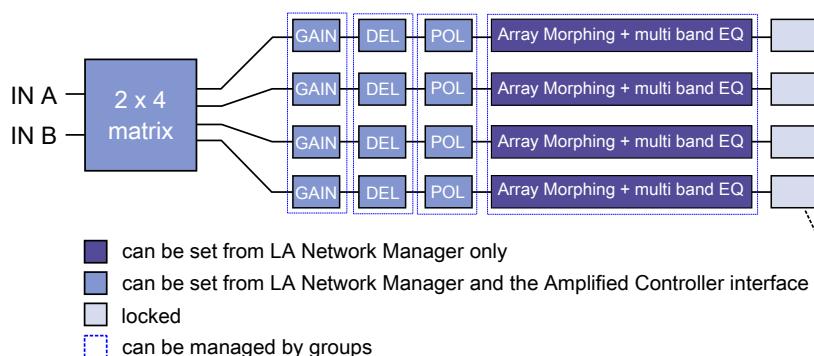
IN A
IN B
2 x 4 matrix

GAIN DEL POL Array Morphing + multi band EQ
GAIN DEL POL Array Morphing + multi band EQ
GAIN DEL POL Array Morphing + multi band EQ
GAIN DEL POL Array Morphing + multi band EQ

can be set from LA Network Manager only
can be set from LA Network Manager and the Amplified Controller interface
locked
can be managed by groups